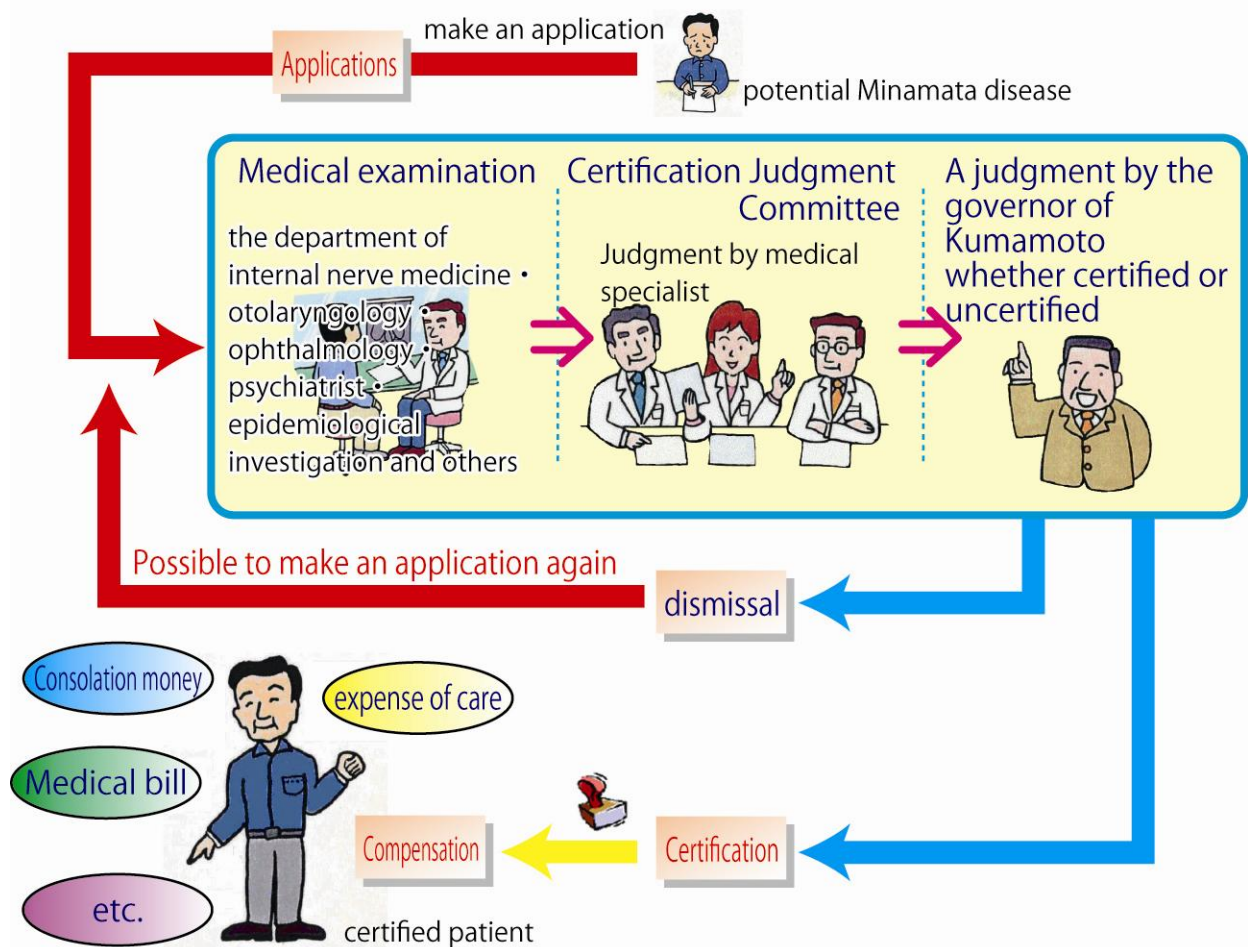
make an application

Applications

potential Minamata disease

Medical examination

the department of internal nerve medicine・otolaryngology・ophthalmology・psychiatrist・epidemiological investigation and others

Certification Judgment Committee

Judgment by medical specialist

A judgment by the governor of Kumamoto whether certified or uncertified

Possible to make an application again

dismissal

Consolation money

expense of care

Medical bill

etc.

Compensation

Certification

certified patient